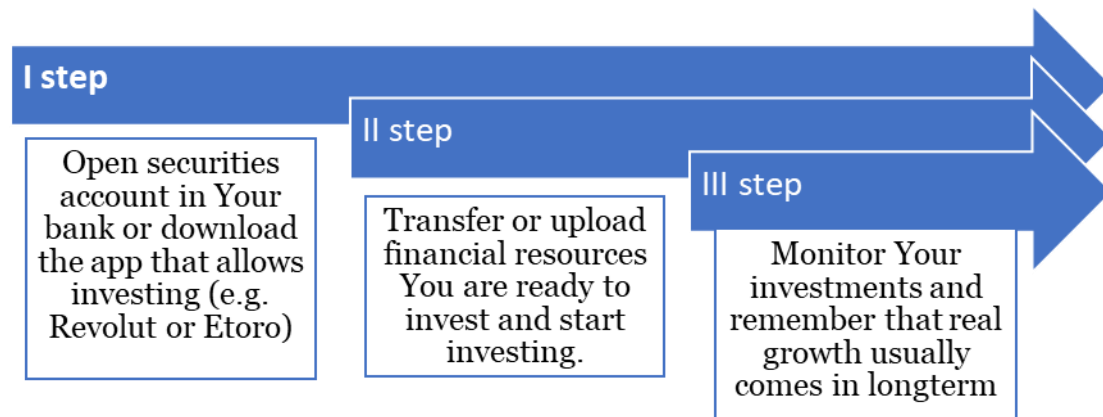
I step

Open securities account in Your bank or download the app that allows investing (e.g. Revolut or Etoro)

II step

Transfer or upload financial resources You are ready to invest and start investing.

III step

Monitor Your investments and remember that real growth usually comes in longterm